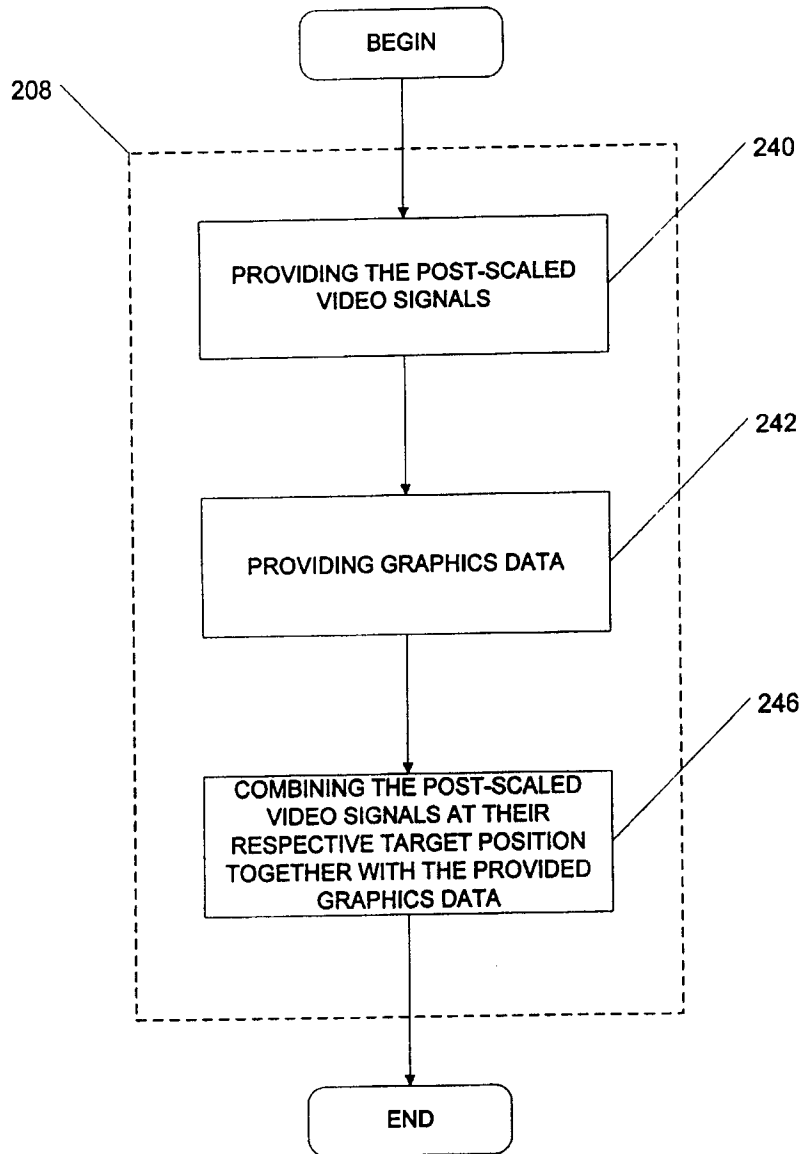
BEGIN

208

240

PROVIDING THE POST-SCALED VIDEO SIGNALS

242

PROVIDING GRAPHICS DATA

246

COMBINING THE POST-SCALED VIDEO SIGNALS AT THEIR RESPECTIVE TARGET POSITION TOGETHER WITH THE PROVIDED GRAPHICS DATA

END